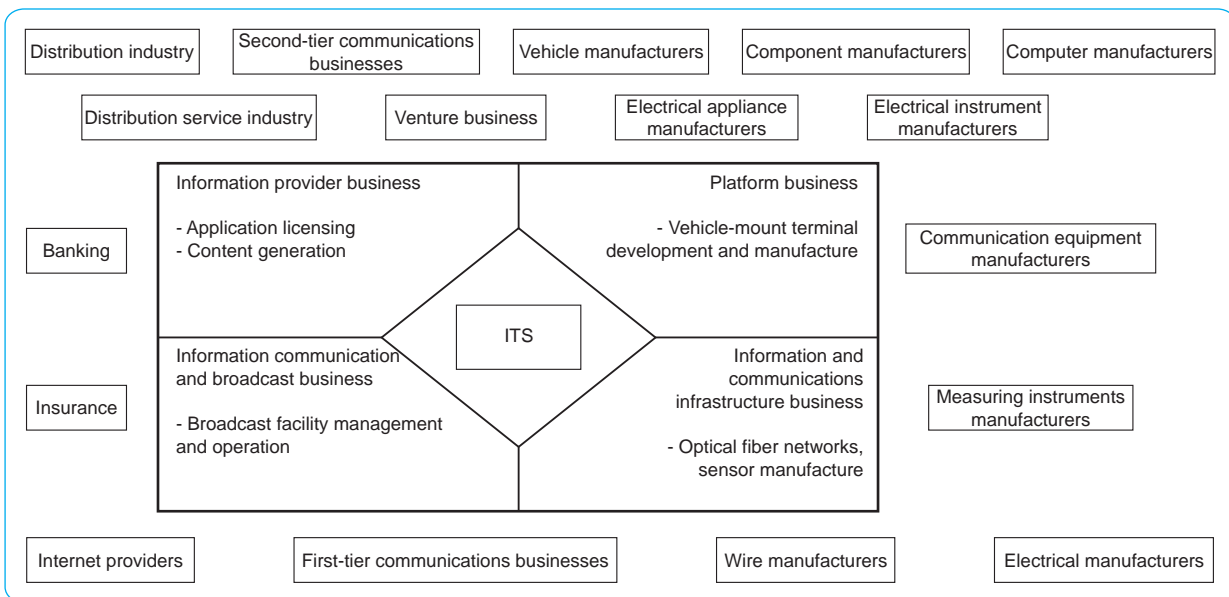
Distribution industry

Second-tier communications businesses

Vehicle manufacturers

Component manufacturers

Computer manufacturers

Distribution service industry

Venture business

Electrical appliance manufacturers

Electrical instrument manufacturers

Information provider business

- Application licensing
- Content generation

Platform business

- Vehicle-mount terminal development and manufacture

Banking

Communication equipment manufacturers

ITS

Information communication and broadcast business

- Broadcast facility management and operation

Information and communications infrastructure business

- Optical fiber networks, sensor manufacture

Insurance

Measuring instruments manufacturers

Internet providers

First-tier communications businesses

Wire manufacturers

Electrical manufacturers